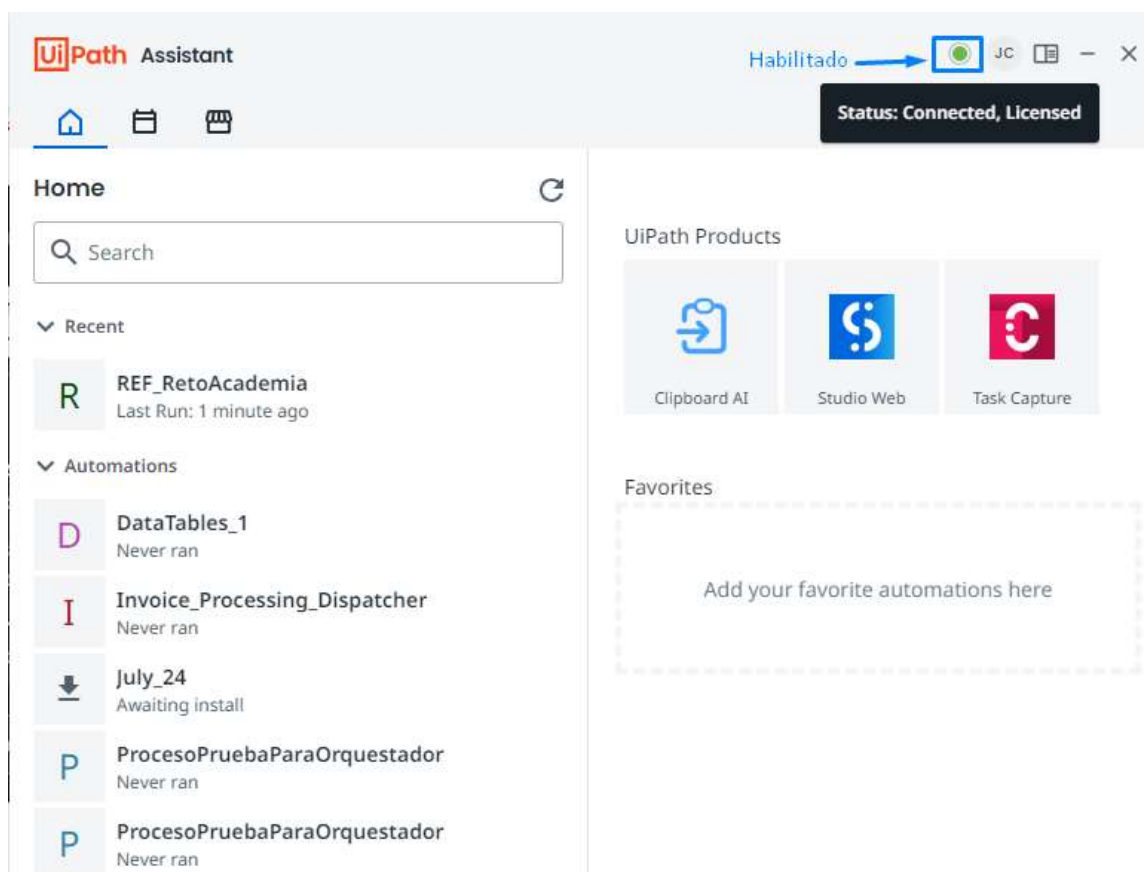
UiPath Assistant

Habilitado

JC

Status: Connected, Licensed

Home

Search

Recent

R REF_RetoAcademia
Last Run: 1 minute ago

Automations

D DataTables_1
Never ran

I Invoice_Processing_Dispatcher
Never ran

July_24
Awaiting install

P ProcesoPruebaParaOrquestador
Never ran

P ProcesoPruebaParaOrquestador
Never ran

UiPath Products

Clipboard AI

Studio Web

Task Capture

Favorites

Add your favorite automations here